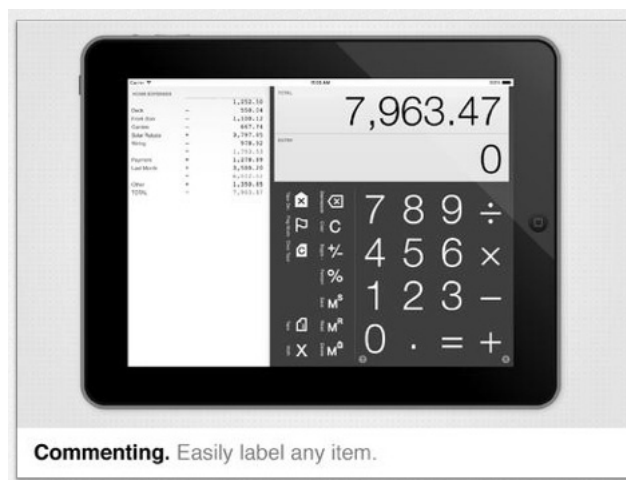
HOME EXPENSES

Deck — 1,352.50
Front Door — 550.34
Garden — 1,338.12
Solar Panels + 667.74
Wiring — 2,747.95
978.32

Payment + 1,278.49
Last Month + 3,588.38

Other + 1,358.55
TOTAL = 7,963.47

TOTAL
7,963.47
ENTRY
0

C
+/-
%
$M^S$
$M^R$
$M^C$
X

7 8 9 ÷
4 5 6 ×
1 2 3 −
0 . = +

**Commenting.** Easily label any item.